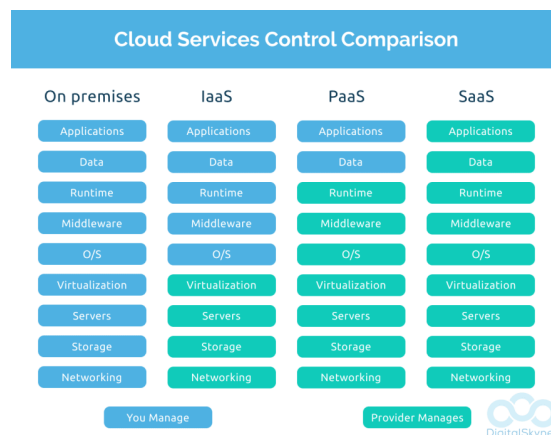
Cloud Services Control Comparison

| On premises | IaaS | PaaS | SaaS |
|---|---|---|---|
| Applications | Applications | Applications | Applications |
| Data | Data | Data | Data |
| Runtime | Runtime | Runtime | Runtime |
| Middleware | Middleware | Middleware | Middleware |
| O/S | O/S | O/S | O/S |
| Virtualization | Virtualization | Virtualization | Virtualization |
| Servers | Servers | Servers | Servers |
| Storage | Storage | Storage | Storage |
| Networking | Networking | Networking | Networking |

You Manage

Provider Manages

DigitalSkye